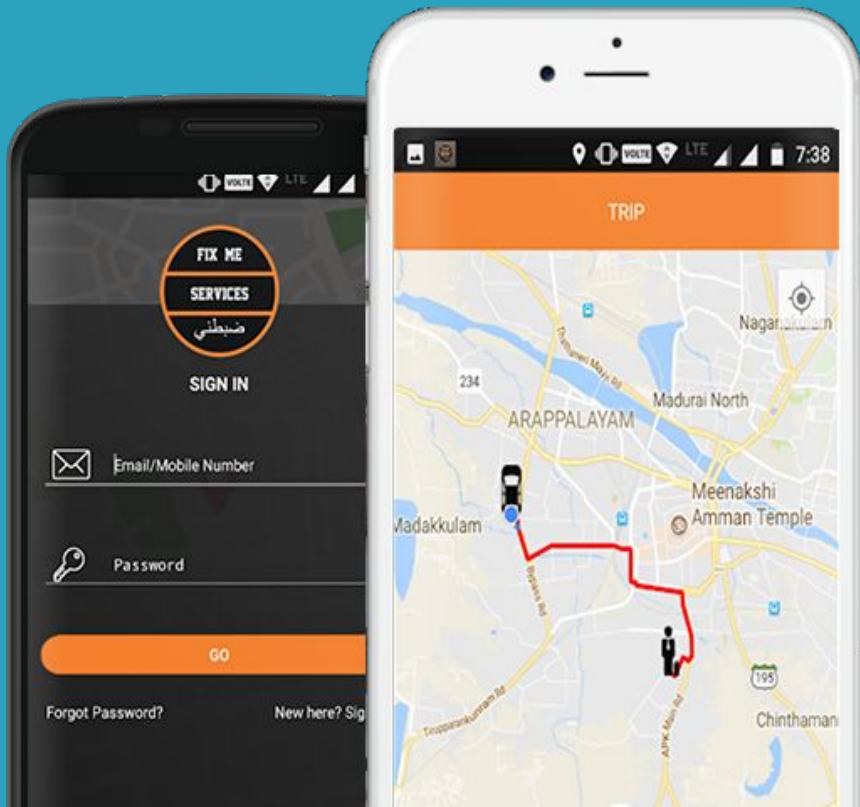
VOLTE LTE

FIX ME
SERVICES
ضبطني

SIGN IN

Email/Mobile Number

Password

GO

Forgot Password?

New here? Sig

VOLTE LTE 7:38

TRIP

Nagar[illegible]

Thamirai Mayi Rd

234

Madurai North

ARAPPALAYAM

Meenakshi Amman Temple

Madakkulam

Bypass Rd

195

Tirupparankundram Rd

APK Main Rd

Chinthaman